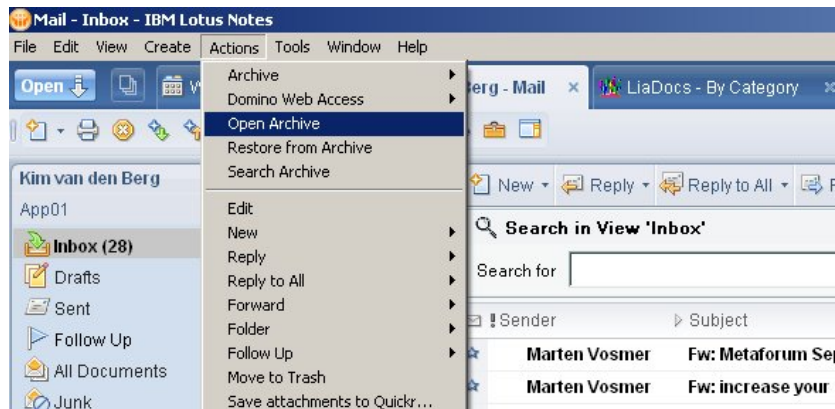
Mail - Inbox - IBM Lotus Notes

File Edit View Create Actions Tools Window Help

Open

erg - Mail × LiaDocs - By Category

Kim van den Berg

App01

Inbox (28)

Drafts

Sent

Follow Up

All Documents

Junk

Archive
Domino Web Access
Open Archive
Restore from Archive
Search Archive

Edit
New
Reply
Reply to All
Forward
Folder
Follow Up
Move to Trash
Save attachments to Quickr...

New Reply Reply to All

Search in View 'Inbox'

Search for

!Sender Subject

Marten Vosmer Fw: Metaforum Sep

Marten Vosmer Fw: increase your